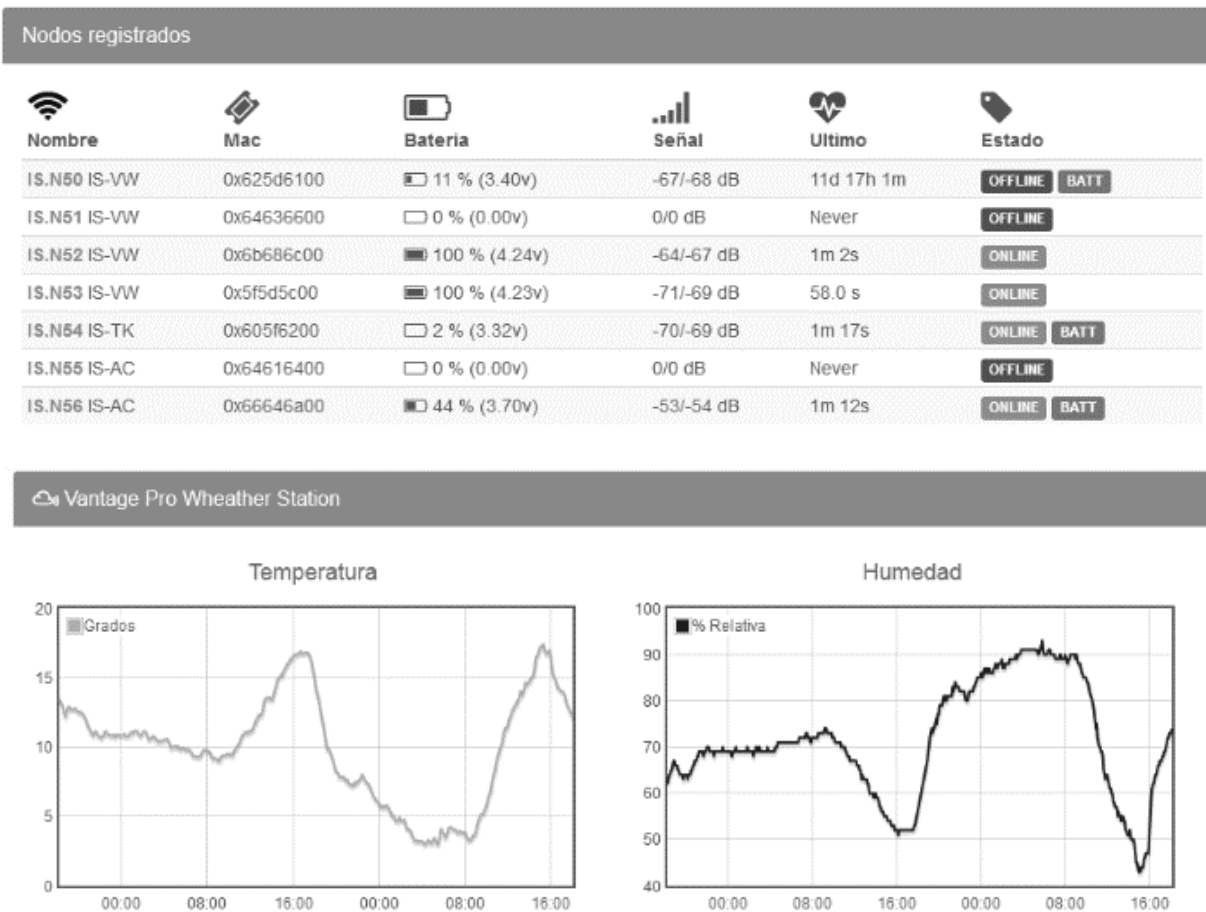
Nodos registrados

| Nombre | Mac | Bateria | Señal | Ultimo | Estado |
|---|---|---|---|---|---|
| IS.N50 IS-VW | 0x625d6100 | 11 % (3.40v) | -67/-68 dB | 11d 17h 1m | OFFLINE BATT |
| IS.N51 IS-VW | 0x64636600 | 0 % (0.00v) | 0/0 dB | Never | OFFLINE |
| IS.N52 IS-VW | 0x6b686c00 | 100 % (4.24v) | -64/-67 dB | 1m 2s | ONLINE |
| IS.N53 IS-VW | 0x5f5d5c00 | 100 % (4.23v) | -71/-69 dB | 58.0 s | ONLINE |
| IS.N54 IS-TK | 0x605f6200 | 2 % (3.32v) | -70/-69 dB | 1m 17s | ONLINE BATT |
| IS.N55 IS-AC | 0x64616400 | 0 % (0.00v) | 0/0 dB | Never | OFFLINE |
| IS.N56 IS-AC | 0x66646a00 | 44 % (3.70v) | -53/-54 dB | 1m 12s | ONLINE BATT |

Vantage Pro Wheather Station

Temperatura

Grados

20
15
10
5
0
00:00 08:00 16:00 00:00 08:00 16:00

Humedad

% Relativa

100
90
80
70
60
50
40
00:00 08:00 16:00 00:00 08:00 16:00